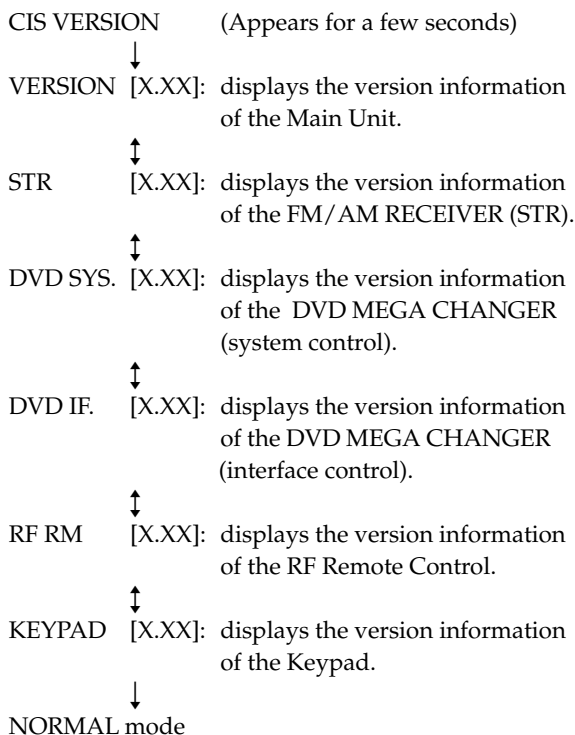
CIS VERSION (Appears for a few seconds)
↓
VERSION [X.XX]: displays the version information of the Main Unit.
↕
STR [X.XX]: displays the version information of the FM/AM RECEIVER (STR).
↕
DVD SYS. [X.XX]: displays the version information of the DVD MEGA CHANGER (system control).
↕
DVD IF. [X.XX]: displays the version information of the DVD MEGA CHANGER (interface control).
↕
RF RM [X.XX]: displays the version information of the RF Remote Control.
↕
KEYPAD [X.XX]: displays the version information of the Keypad.
↓
NORMAL mode